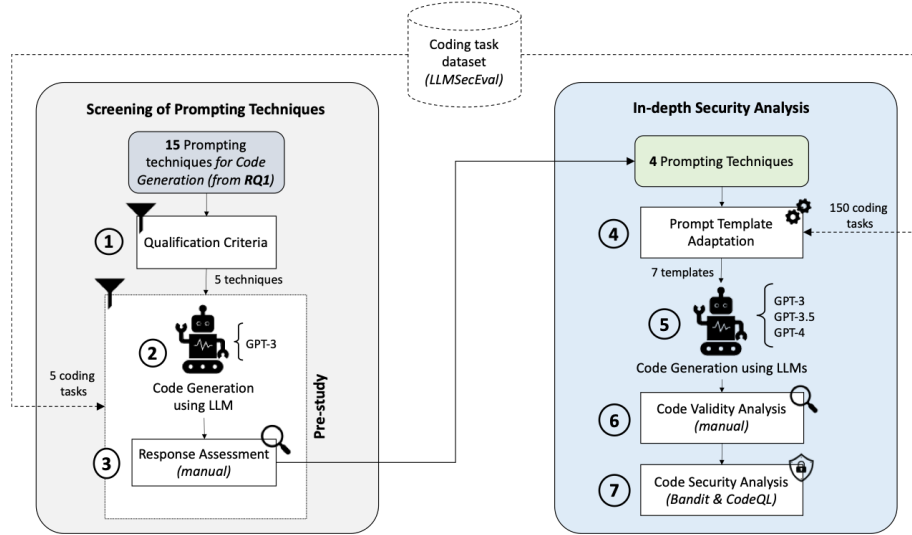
Coding task dataset
(LLMSecEval)

Screening of Prompting Techniques

15 Prompting techniques for Code Generation (from RQ1)

1 Qualification Criteria

5 techniques

2 GPT-3

Code Generation using LLM

5 coding tasks

Pre-study

3 Response Assessment (manual)

In-depth Security Analysis

4 Prompting Techniques

4 Prompt Template Adaptation

150 coding tasks

7 templates

5 GPT-3
GPT-3.5
GPT-4

Code Generation using LLMs

6 Code Validity Analysis (manual)

7 Code Security Analysis (Bandit & CodeQL)